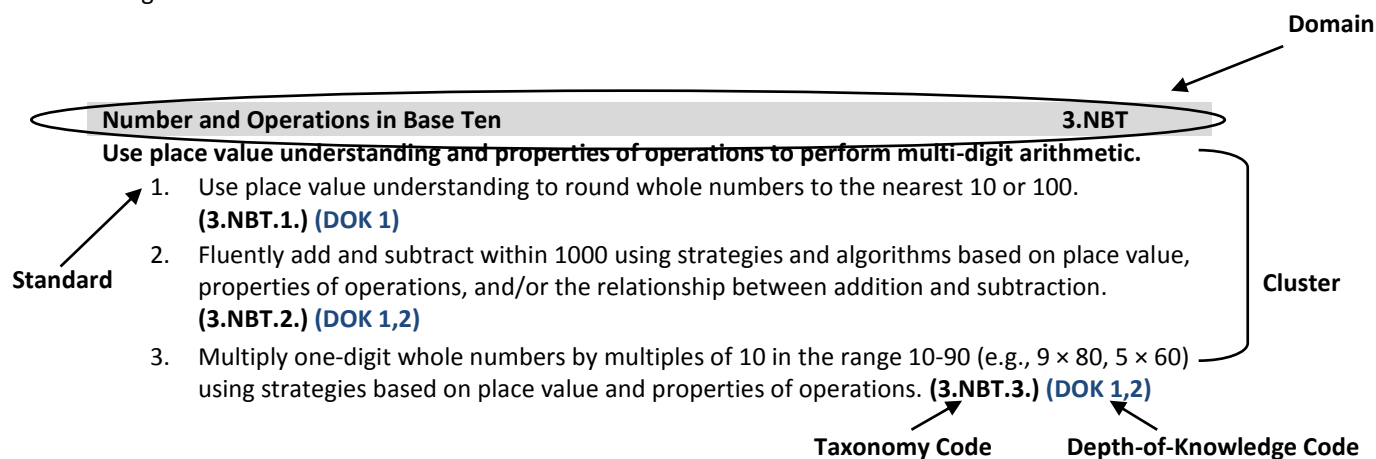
Domain

Number and Operations in Base Ten 3.NBT

Use place value understanding and properties of operations to perform multi-digit arithmetic.

1. Use place value understanding to round whole numbers to the nearest 10 or 100. (3.NBT.1.) (DOK 1)

2. Fluently add and subtract within 1000 using strategies and algorithms based on place value, properties of operations, and/or the relationship between addition and subtraction. (3.NBT.2.) (DOK 1,2)

3. Multiply one-digit whole numbers by multiples of 10 in the range 10-90 (e.g., $9 \times 80$, $5 \times 60$) using strategies based on place value and properties of operations. (3.NBT.3.) (DOK 1,2)

Standard

Cluster

Taxonomy Code

Depth-of-Knowledge Code